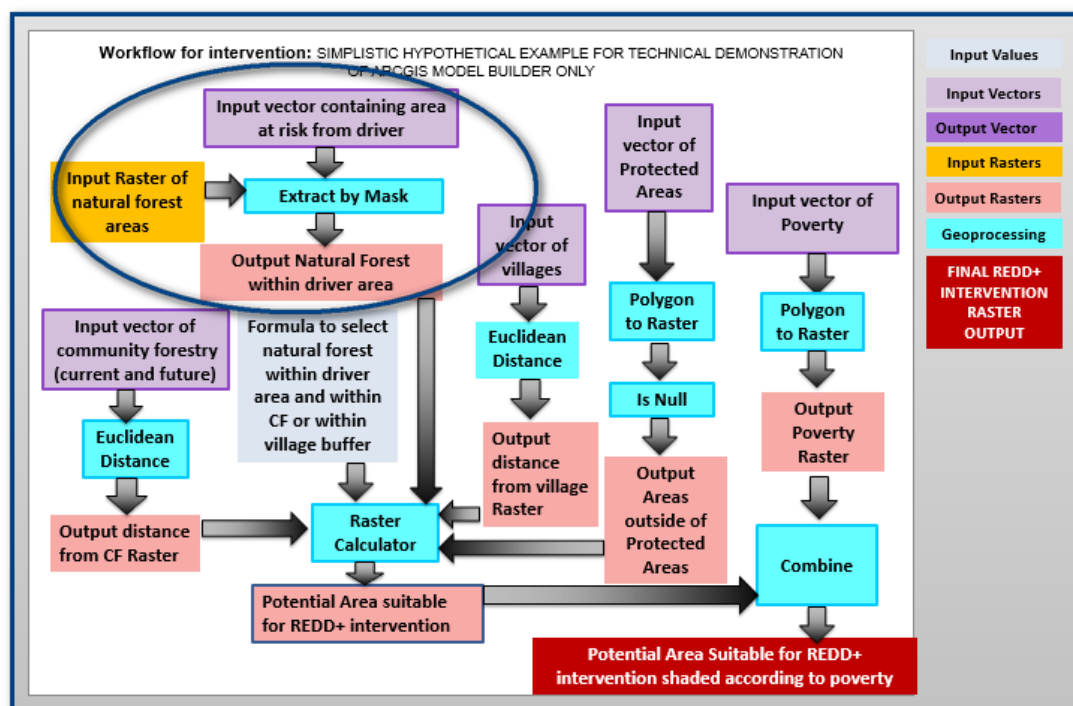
Workflow for intervention: SIMPLISTIC HYPOTHETICAL EXAMPLE FOR TECHNICAL DEMONSTRATION OF ARCGIS MODEL BUILDER ONLY

Input vector containing area at risk from driver

Input Raster of natural forest areas

Extract by Mask

Output Natural Forest within driver area

Input vector of villages

Input vector of Protected Areas

Input vector of Poverty

Input vector of community forestry (current and future)

Formula to select natural forest within driver area and within CF or within village buffer

Euclidean Distance

Polygon to Raster

Polygon to Raster

Is Null

Output Poverty Raster

Euclidean Distance

Output distance from village Raster

Output Areas outside of Protected Areas

Output distance from CF Raster

Raster Calculator

Combine

Potential Area suitable for REDD+ intervention

Potential Area Suitable for REDD+ intervention shaded according to poverty

Input Values

Input Vectors

Output Vector

Input Rasters

Output Rasters

Geoprocessing

FINAL REDD+ INTERVENTION RASTER OUTPUT